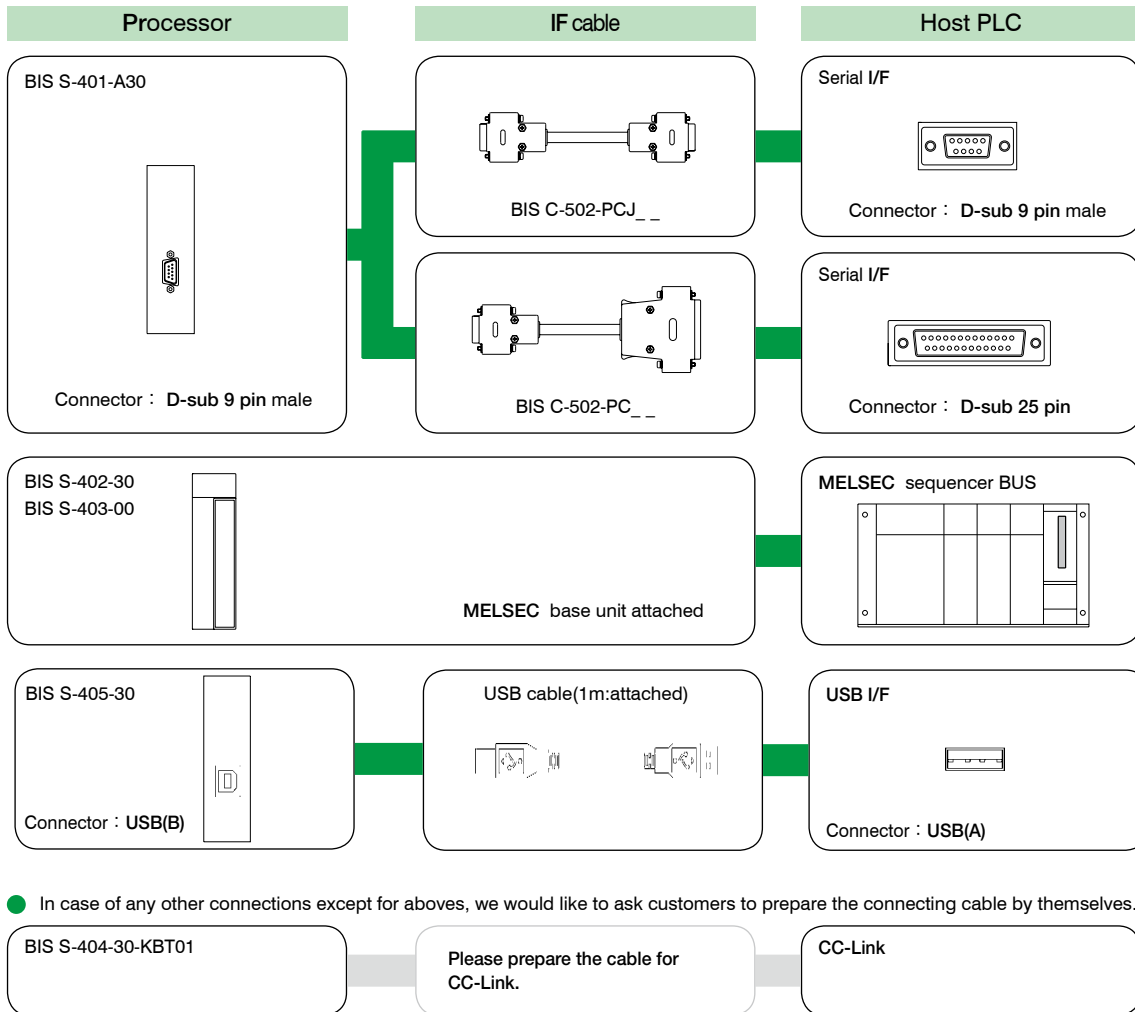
Processor

IF cable

Host PLC

BIS S-401-A30

Connector： D-sub 9 pin male

BIS C-502-PCJ_ _

Serial I/F

Connector： D-sub 9 pin male

BIS C-502-PC_ _

Serial I/F

Connector： D-sub 25 pin

BIS S-402-30
BIS S-403-00

MELSEC base unit attached

MELSEC sequencer BUS

BIS S-405-30

Connector：USB(B)

USB cable(1m:attached)

USB I/F

Connector：USB(A)

In case of any other connections except for aboves, we would like to ask customers to prepare the connecting cable by themselves.

BIS S-404-30-KBT01

Please prepare the cable for CC-Link.

CC-Link